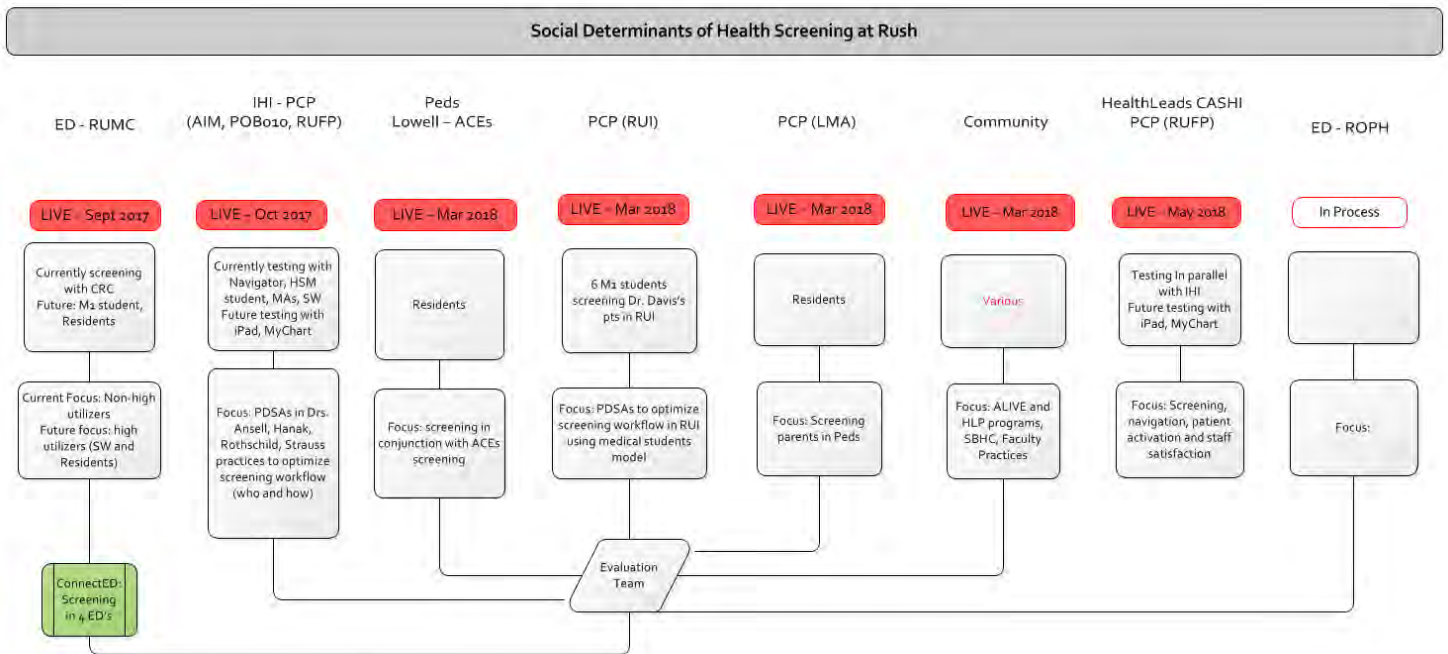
Social Determinants of Health Screening at Rush

ED - RUMC

LIVE - Sept 2017

Currently screening with CRC Future: M1 student, Residents

Current Focus: Non-high utilizers Future focus: high utilizers (SW and Residents)

ConnectED: Screening in 4 ED's

IHI - PCP (AIM, POB010, RUFP)

LIVE – Oct 2017

Currently testing with Navigator, HSM student, MAs, SW Future testing with iPad, MyChart

Focus: PDSAs in Drs. Ansell, Hanak, Rothschild, Strauss practices to optimize screening workflow (who and how)

Peds Lowell – ACEs

LIVE – Mar 2018

Residents

Focus: screening in conjunction with ACEs screening

PCP (RUI)

LIVE – Mar 2018

6 M1 students screening Dr. Davis's pts in RUI

Focus: PDSAs to optimize screening workflow in RUI using medical students model

PCP (LMA)

LIVE – Mar 2018

Residents

Focus: Screening parents in Peds

Community

LIVE – Mar 2018

Various

Focus: ALIVE and HLP programs, SBHC, Faculty Practices

HealthLeads CASHI PCP (RUFP)

LIVE – May 2018

Testing in parallel with IHI Future testing with iPad, MyChart

Focus: Screening, navigation, patient activation and staff satisfaction

ED - ROPH

In Process

Focus:

Evaluation Team